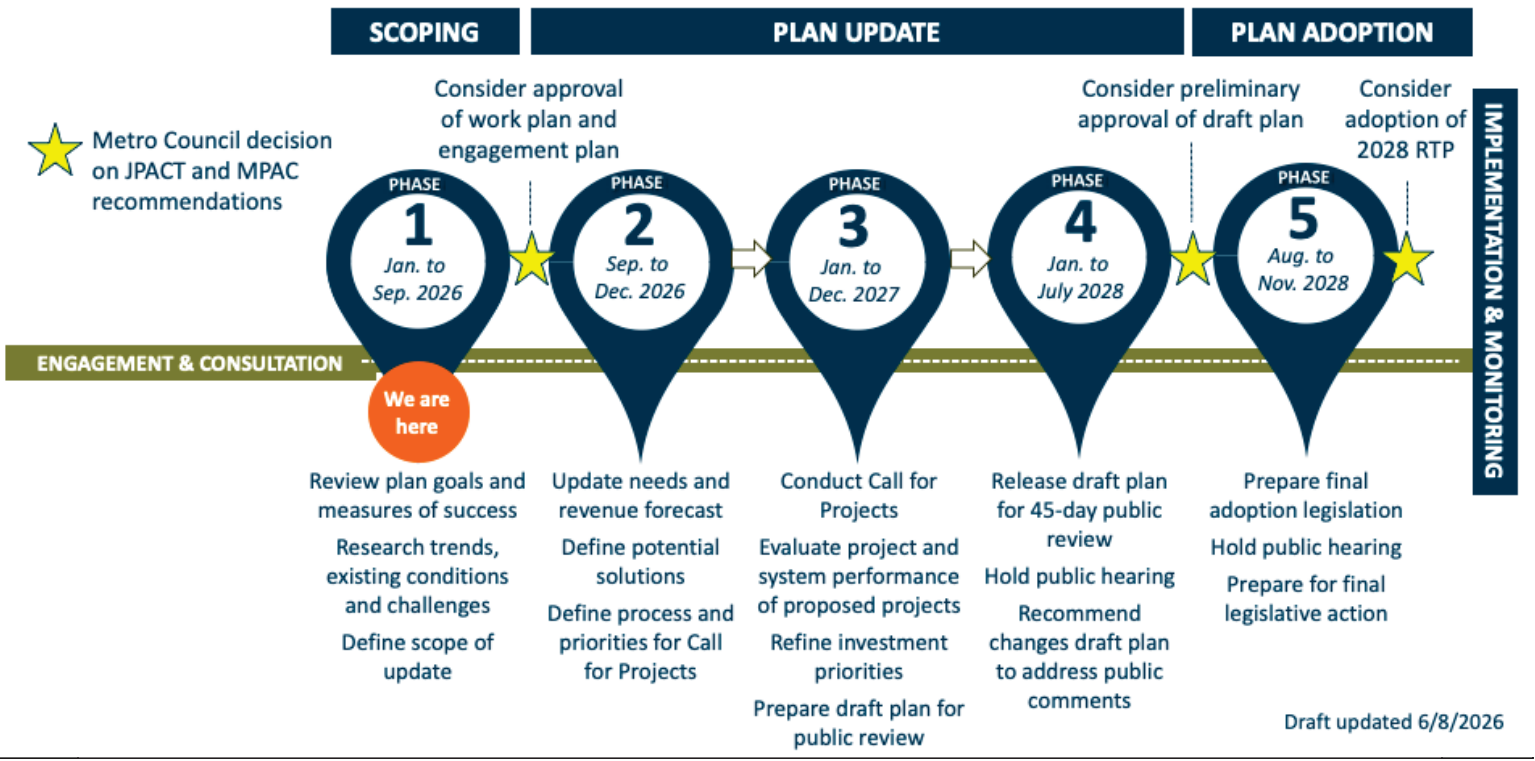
SCOPING

PLAN UPDATE

PLAN ADOPTION

Metro Council decision on JPACT and MPAC recommendations

Consider approval of work plan and engagement plan

Consider preliminary approval of draft plan

Consider adoption of 2028 RTP

IMPLEMENTATION & MONITORING

PHASE 1 Jan. to Sep. 2026

PHASE 2 Sep. to Dec. 2026

PHASE 3 Jan. to Dec. 2027

PHASE 4 Jan. to July 2028

PHASE 5 Aug. to Nov. 2028

ENGAGEMENT & CONSULTATION

We are here

Review plan goals and measures of success

Research trends, existing conditions and challenges

Define scope of update

Update needs and revenue forecast

Define potential solutions

Define process and priorities for Call for Projects

Conduct Call for Projects

Evaluate project and system performance of proposed projects

Refine investment priorities

Prepare draft plan for public review

Release draft plan for 45-day public review

Hold public hearing

Recommend changes draft plan to address public comments

Prepare final adoption legislation

Hold public hearing

Prepare for final legislative action

Draft updated 6/8/2026